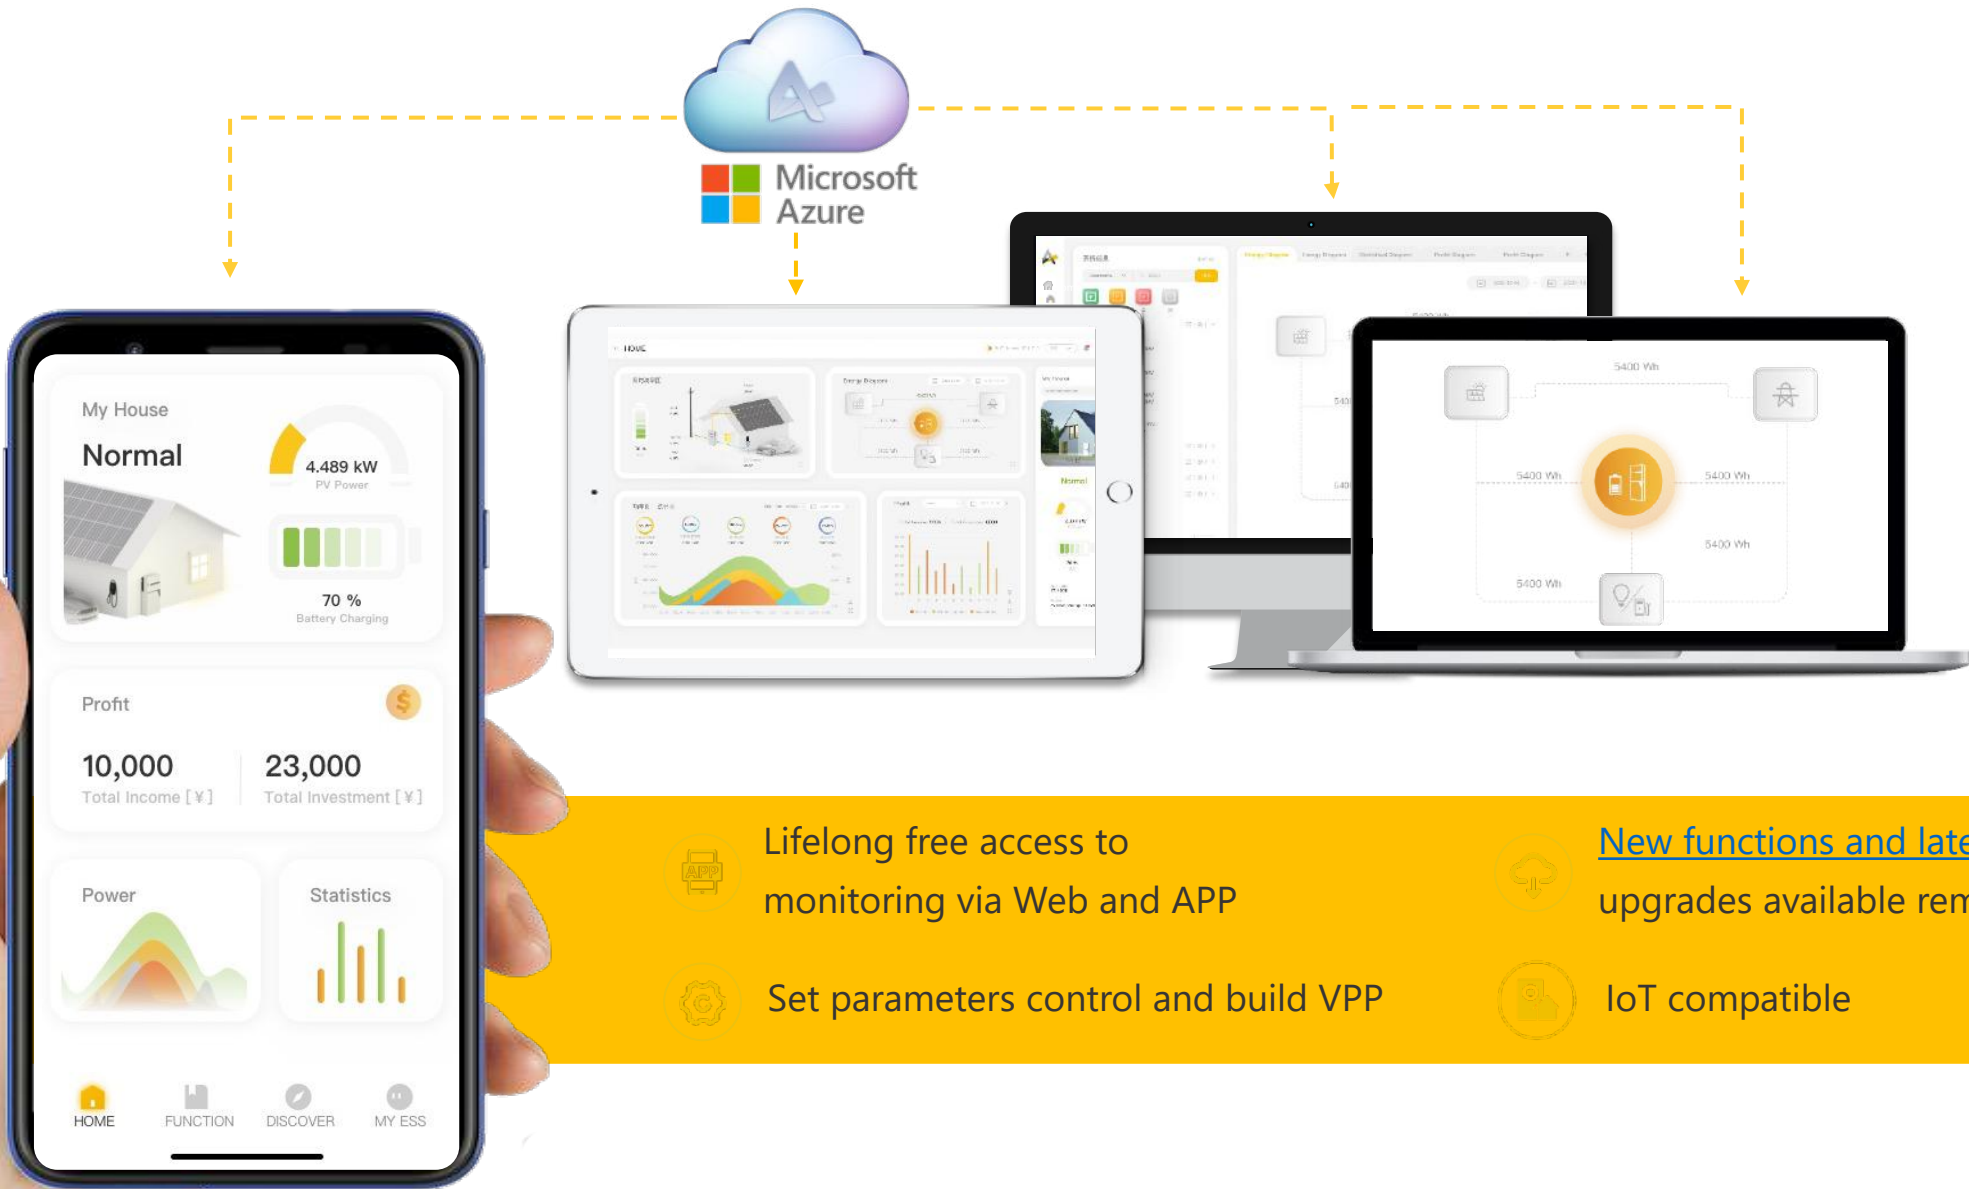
Microsoft Azure

My House

Normal

4.489 kW
PV Power

70 %
Battery Charging

Profit

10,000
Total Income [ ¥ ]

23,000
Total Investment [ ¥ ]

Power

Statistics

HOME FUNCTION DISCOVER MY ESS

HOME

Normal

5400 Wh
5400 Wh
5400 Wh
5400 Wh
5400 Wh

APP

Lifelong free access to monitoring via Web and APP

New functions and late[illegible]
upgrades available rem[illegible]

Set parameters control and build VPP

IoT compatible